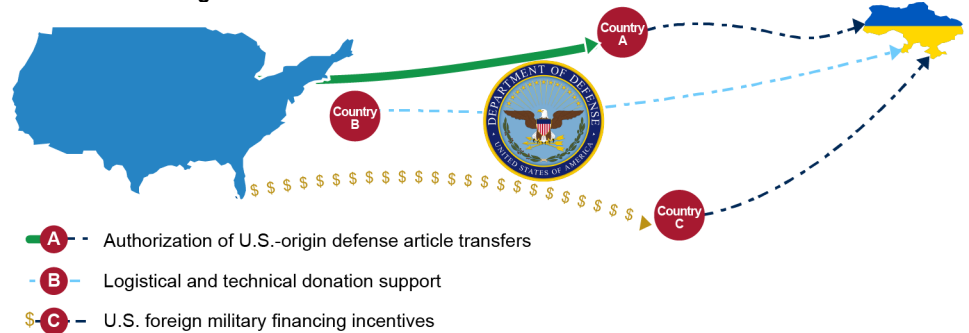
Country A

Country B

DEPARTMENT OF DEFENSE
UNITED STATES OF AMERICA

$ $ $ $ $ $ $ $ $ $ $ $ $ $ $ $ $ $ $ $ $ $ $ $

Country C

A Authorization of U.S.-origin defense article transfers

B Logistical and technical donation support

$ C U.S. foreign military financing incentives